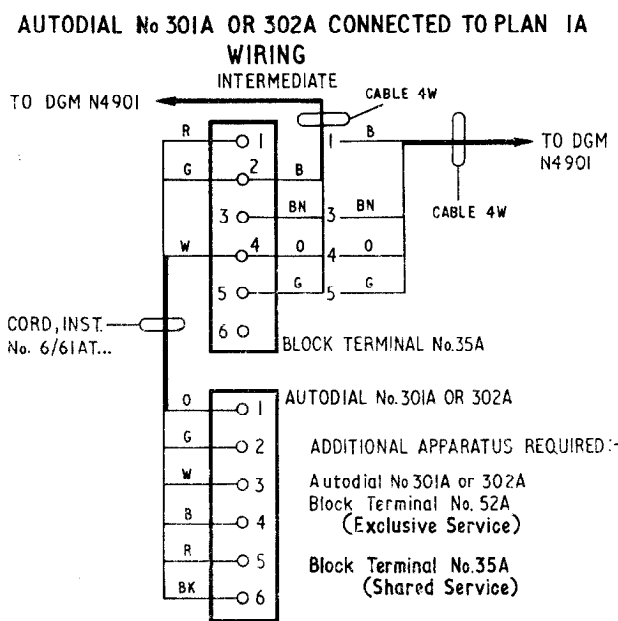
AUTODIAL No 301A OR 302A CONNECTED TO PLAN 1A WIRING

INTERMEDIATE

TO DGM N4901

CABLE 4W

TO DGM N4901

CABLE 4W

R
G
W

1
2
3
4
5
6

B
BN
O
G

1
3
4
5

B
BN
O
G

CORD, INST. No. 6/61AT...

BLOCK TERMINAL No.35A

AUTODIAL No.301A OR 302A

O
G
W
B
R
BK

1
2
3
4
5
6

ADDITIONAL APPARATUS REQUIRED:-

Autodial No 301A or 302A
Block Terminal No. 52A
(Exclusive Service)

Block Terminal No.35A
(Shared Service)